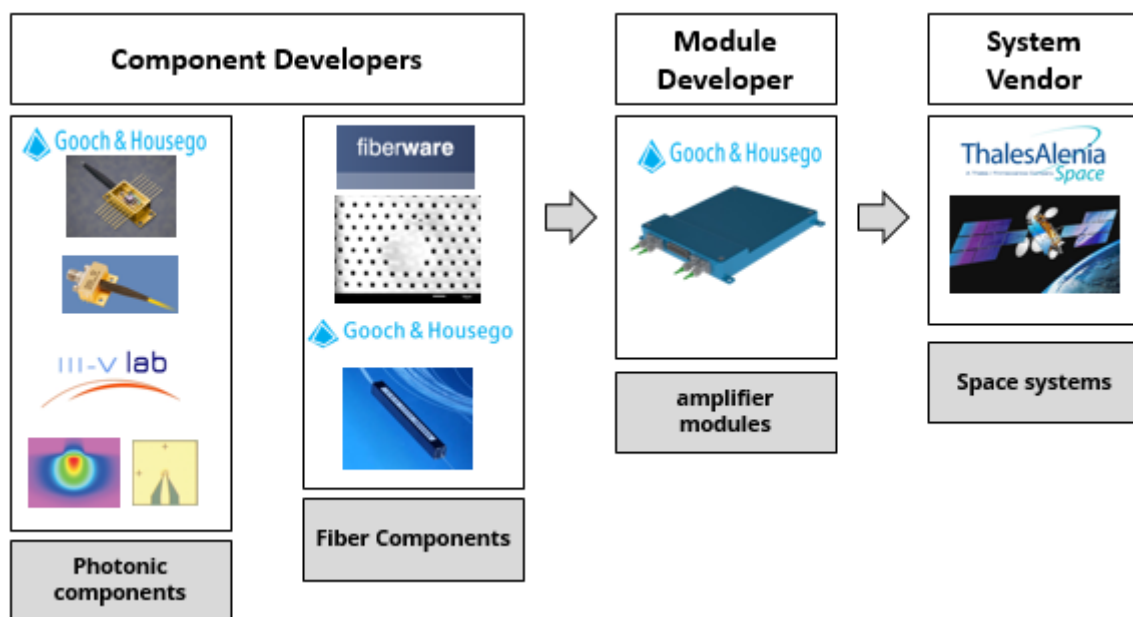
Component Developers

Gooch & Housego

III-V lab

Photonic components

fiberware

Gooch & Housego

Fiber Components

Module Developer

Gooch & Housego

amplifier modules

System Vendor

ThalesAlenia Space

A Thales / Finmeccanica Company

Space systems